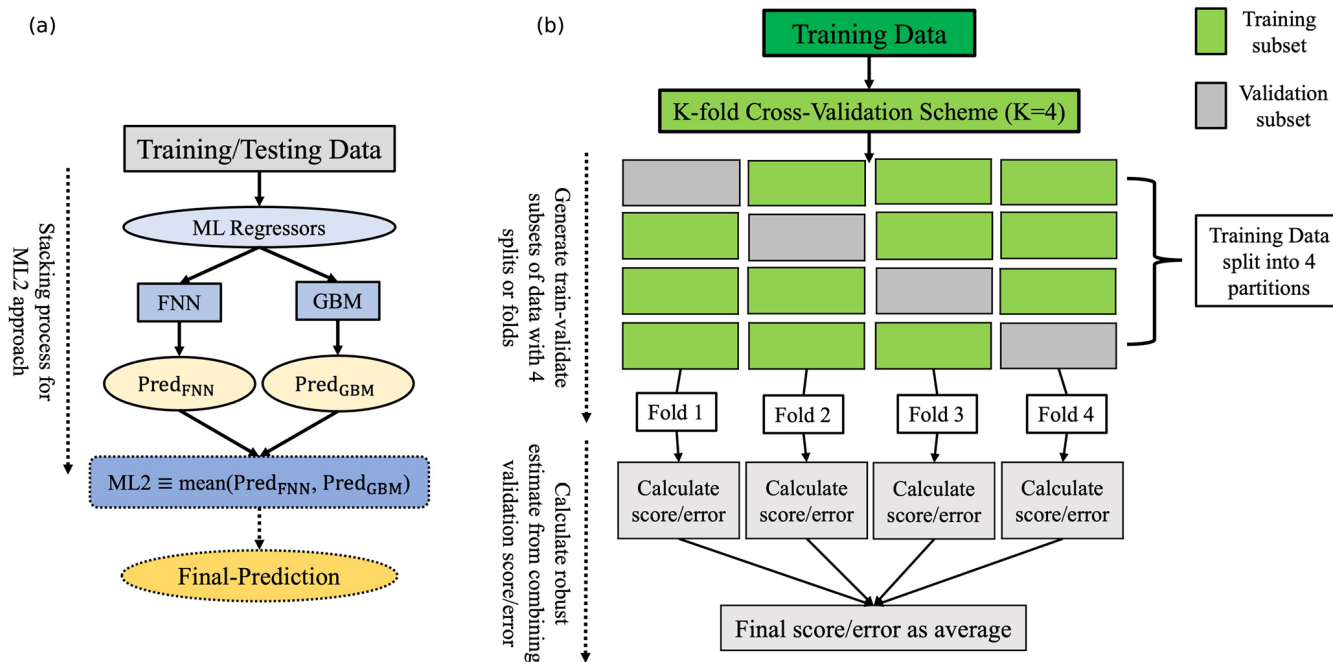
(a)

Training/Testing Data

Stacking process for ML2 approach

ML Regressors

FNN

GBM

$\text{Pred}_{\text{FNN}}$

$\text{Pred}_{\text{GBM}}$

$\text{ML2} \equiv \text{mean}(\text{Pred}_{\text{FNN}}, \text{Pred}_{\text{GBM}})$

Final-Prediction

(b)

Training Data

Training subset

Validation subset

K-fold Cross-Validation Scheme (K=4)

Generate train-validate subsets of data with 4 splits or folds

Training Data split into 4 partitions

Fold 1

Fold 2

Fold 3

Fold 4

Calculate robust estimate from combining validation score/error

Calculate score/error

Calculate score/error

Calculate score/error

Calculate score/error

Final score/error as average